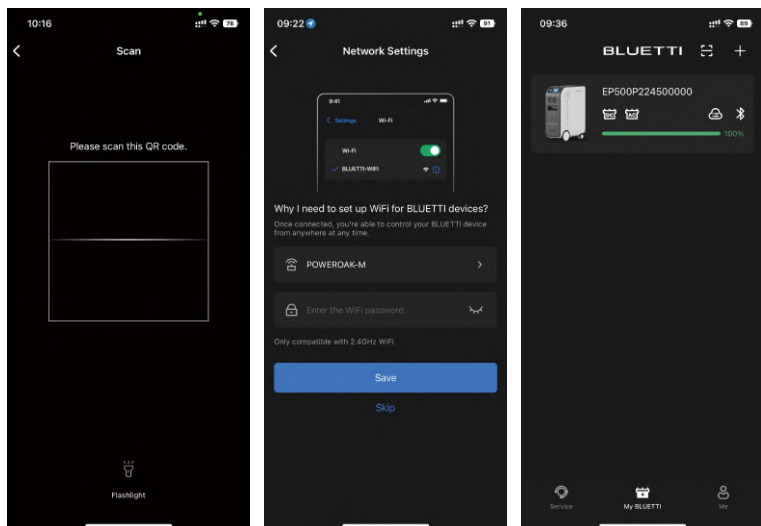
10:16
78
Scan
Please scan this QR code.
Flashlight

09:22
91
Network Settings
9:41
Settings
Wi-Fi
Wi-Fi
BLUETTI-WIFI
Why I need to set up WiFi for BLUETTI devices?
Once connected, you're able to control your BLUETTI device from anywhere at any time.
POWEROAK-M
Enter the WiFi password.
Only compatible with 2.4GHz WiFi.
Save
Skip

09:36
89
BLUETTI
EP500P224500000
DC
AC
100%
Service
My BLUETTI
Me